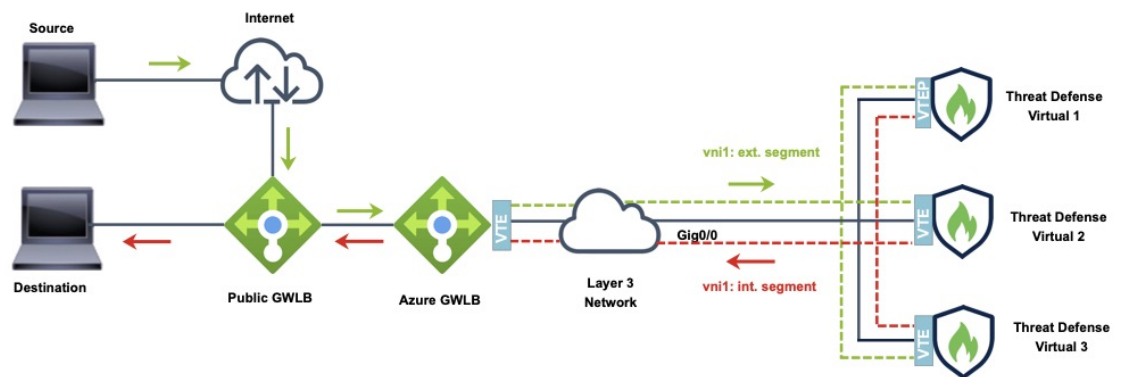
Source

Internet

Destination

Public GWLB

Azure GWLB

VTE

Layer 3 Network

vni1: ext. segment

Gig0/0

vni1: int. segment

VTEP

Threat Defense Virtual 1

VTE

Threat Defense Virtual 2

VTE

Threat Defense Virtual 3